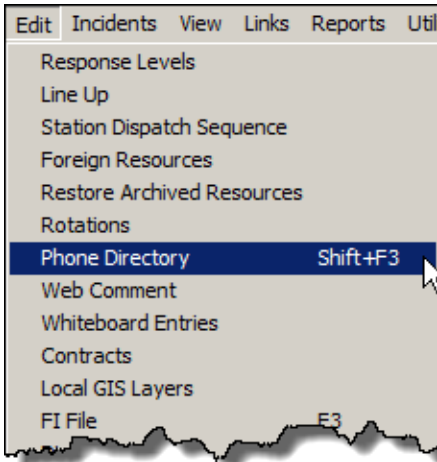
Edit Incidents View Links Reports Util

Response Levels
Line Up
Station Dispatch Sequence
Foreign Resources
Restore Archived Resources
Rotations
Phone Directory Shift+F3
Web Comment
Whiteboard Entries
Contracts
Local GIS Layers
FI File F3